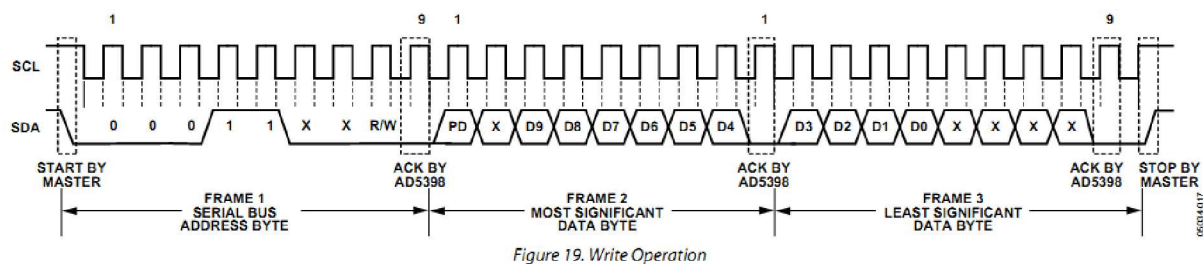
1 9 1 1 9

SCL

SDA

0 0 0 1 1 X X R/W

PD X D9 D8 D7 D6 D5 D4

D3 D2 D1 D0 X X X X

START BY MASTER

ACK BY AD5398

ACK BY AD5398

ACK BY AD5398

STOP BY MASTER

FRAME 1
SERIAL BUS ADDRESS BYTE

FRAME 2
MOST SIGNIFICANT DATA BYTE

FRAME 3
LEAST SIGNIFICANT DATA BYTE

05034-017

Figure 19. Write Operation